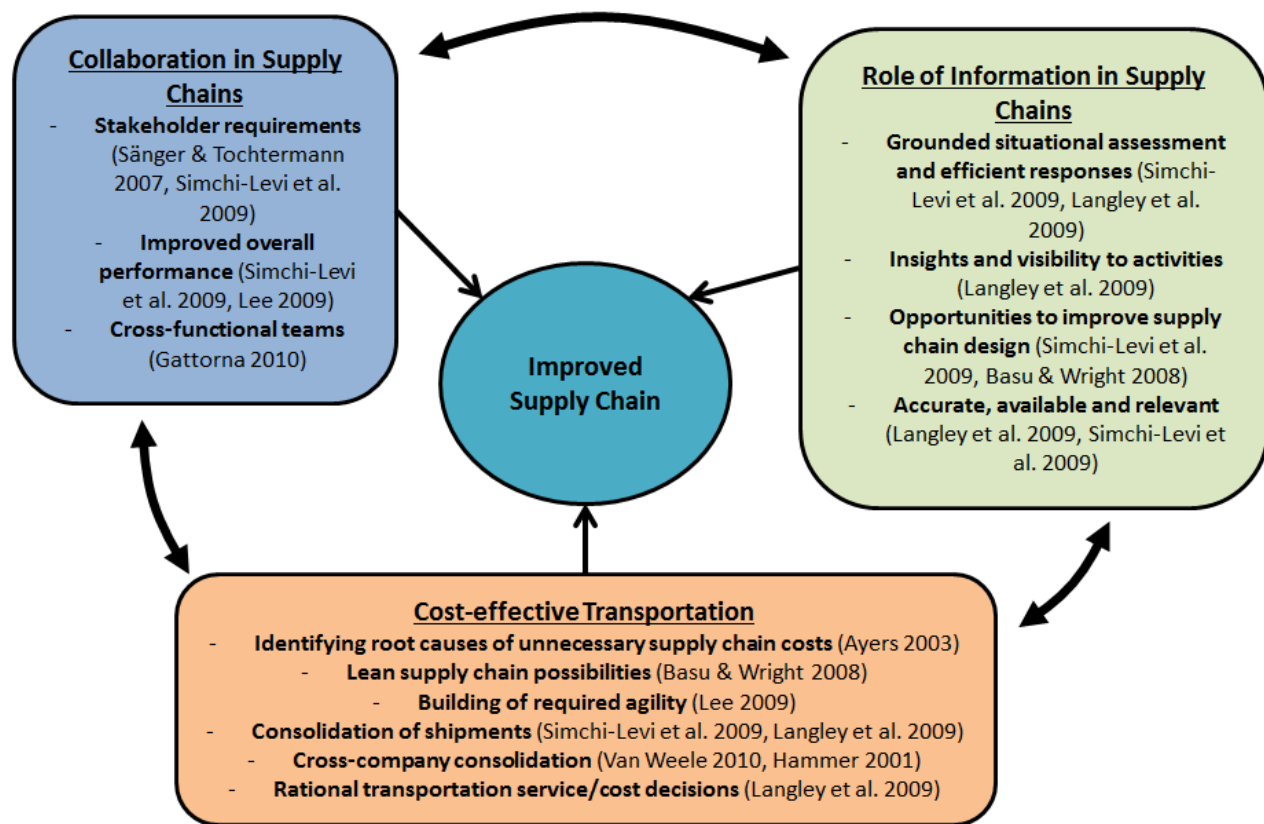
Collaboration in Supply Chains

- Stakeholder requirements (Sänger & Tochtermann 2007, Simchi-Levi et al. 2009)
- Improved overall performance (Simchi-Levi et al. 2009, Lee 2009)
- Cross-functional teams (Gattorna 2010)

Role of Information in Supply Chains

- Grounded situational assessment and efficient responses (Simchi-Levi et al. 2009, Langley et al. 2009)
- Insights and visibility to activities (Langley et al. 2009)
- Opportunities to improve supply chain design (Simchi-Levi et al. 2009, Basu & Wright 2008)
- Accurate, available and relevant (Langley et al. 2009, Simchi-Levi et al. 2009)

Improved Supply Chain

Cost-effective Transportation

- Identifying root causes of unnecessary supply chain costs (Ayers 2003)
- Lean supply chain possibilities (Basu & Wright 2008)
- Building of required agility (Lee 2009)
- Consolidation of shipments (Simchi-Levi et al. 2009, Langley et al. 2009)
- Cross-company consolidation (Van Weele 2010, Hammer 2001)
- Rational transportation service/cost decisions (Langley et al. 2009)